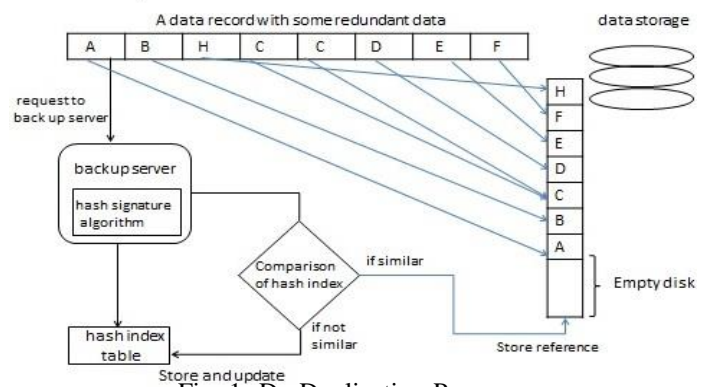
A data record with some redundant data

data storage

| A | B | H | C | C | D | E | F |
|---|---|---|---|---|---|---|---|

request to back up server

backup server

hash signature algorithm

H
F
E
D
C
B
A

Empty disk

Comparison of hash index

if similar

if not similar

hash index table

Store and update

Store reference

Fig. 1: De-Duplication Process